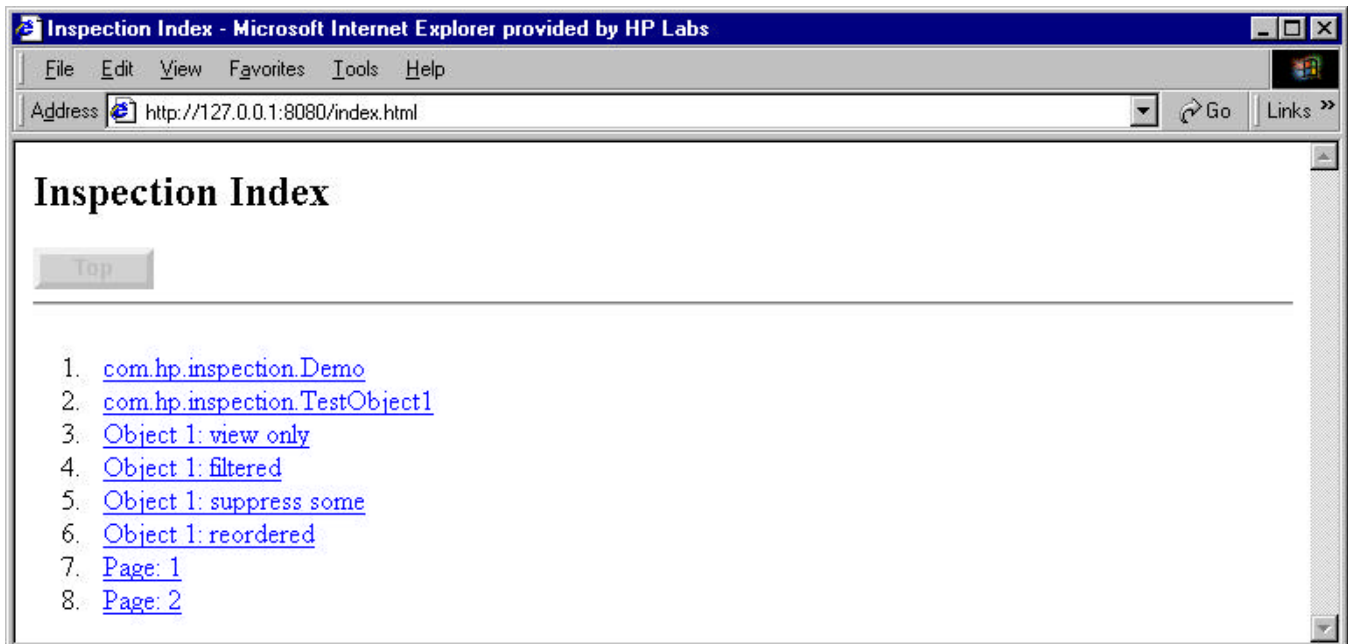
Inspection Index - Microsoft Internet Explorer provided by HP Labs

File Edit View Favorites Tools Help

Address http://127.0.0.1:8080/index.html Go Links »

# Inspection Index

Top

1. com.hp.inspection.Demo
2. com.hp.inspection.TestObject1
3. Object 1: view only
4. Object 1: filtered
5. Object 1: suppress some
6. Object 1: reordered
7. Page: 1
8. Page: 2